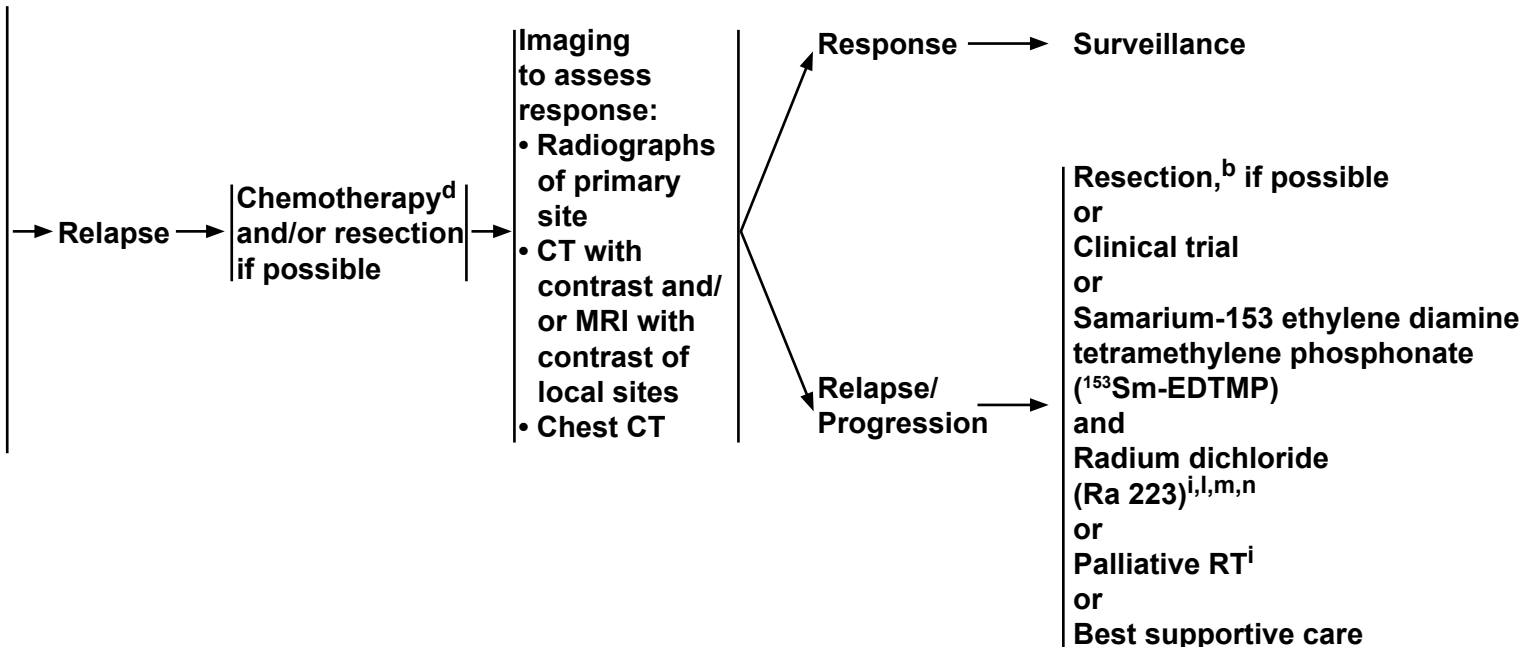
Relapse

Chemotherapy$^{d}$ and/or resection if possible

Imaging to assess response:
• Radiographs of primary site
• CT with contrast and/ or MRI with contrast of local sites
• Chest CT

Response → Surveillance

Relapse/ Progression →

Resection,$^{b}$ if possible
or
Clinical trial
or
Samarium-153 ethylene diamine tetramethylene phosphonate ($^{153}$Sm-EDTMP)
and
Radium dichloride (Ra 223)$^{i,l,m,n}$
or
Palliative RT$^{i}$
or
Best supportive care